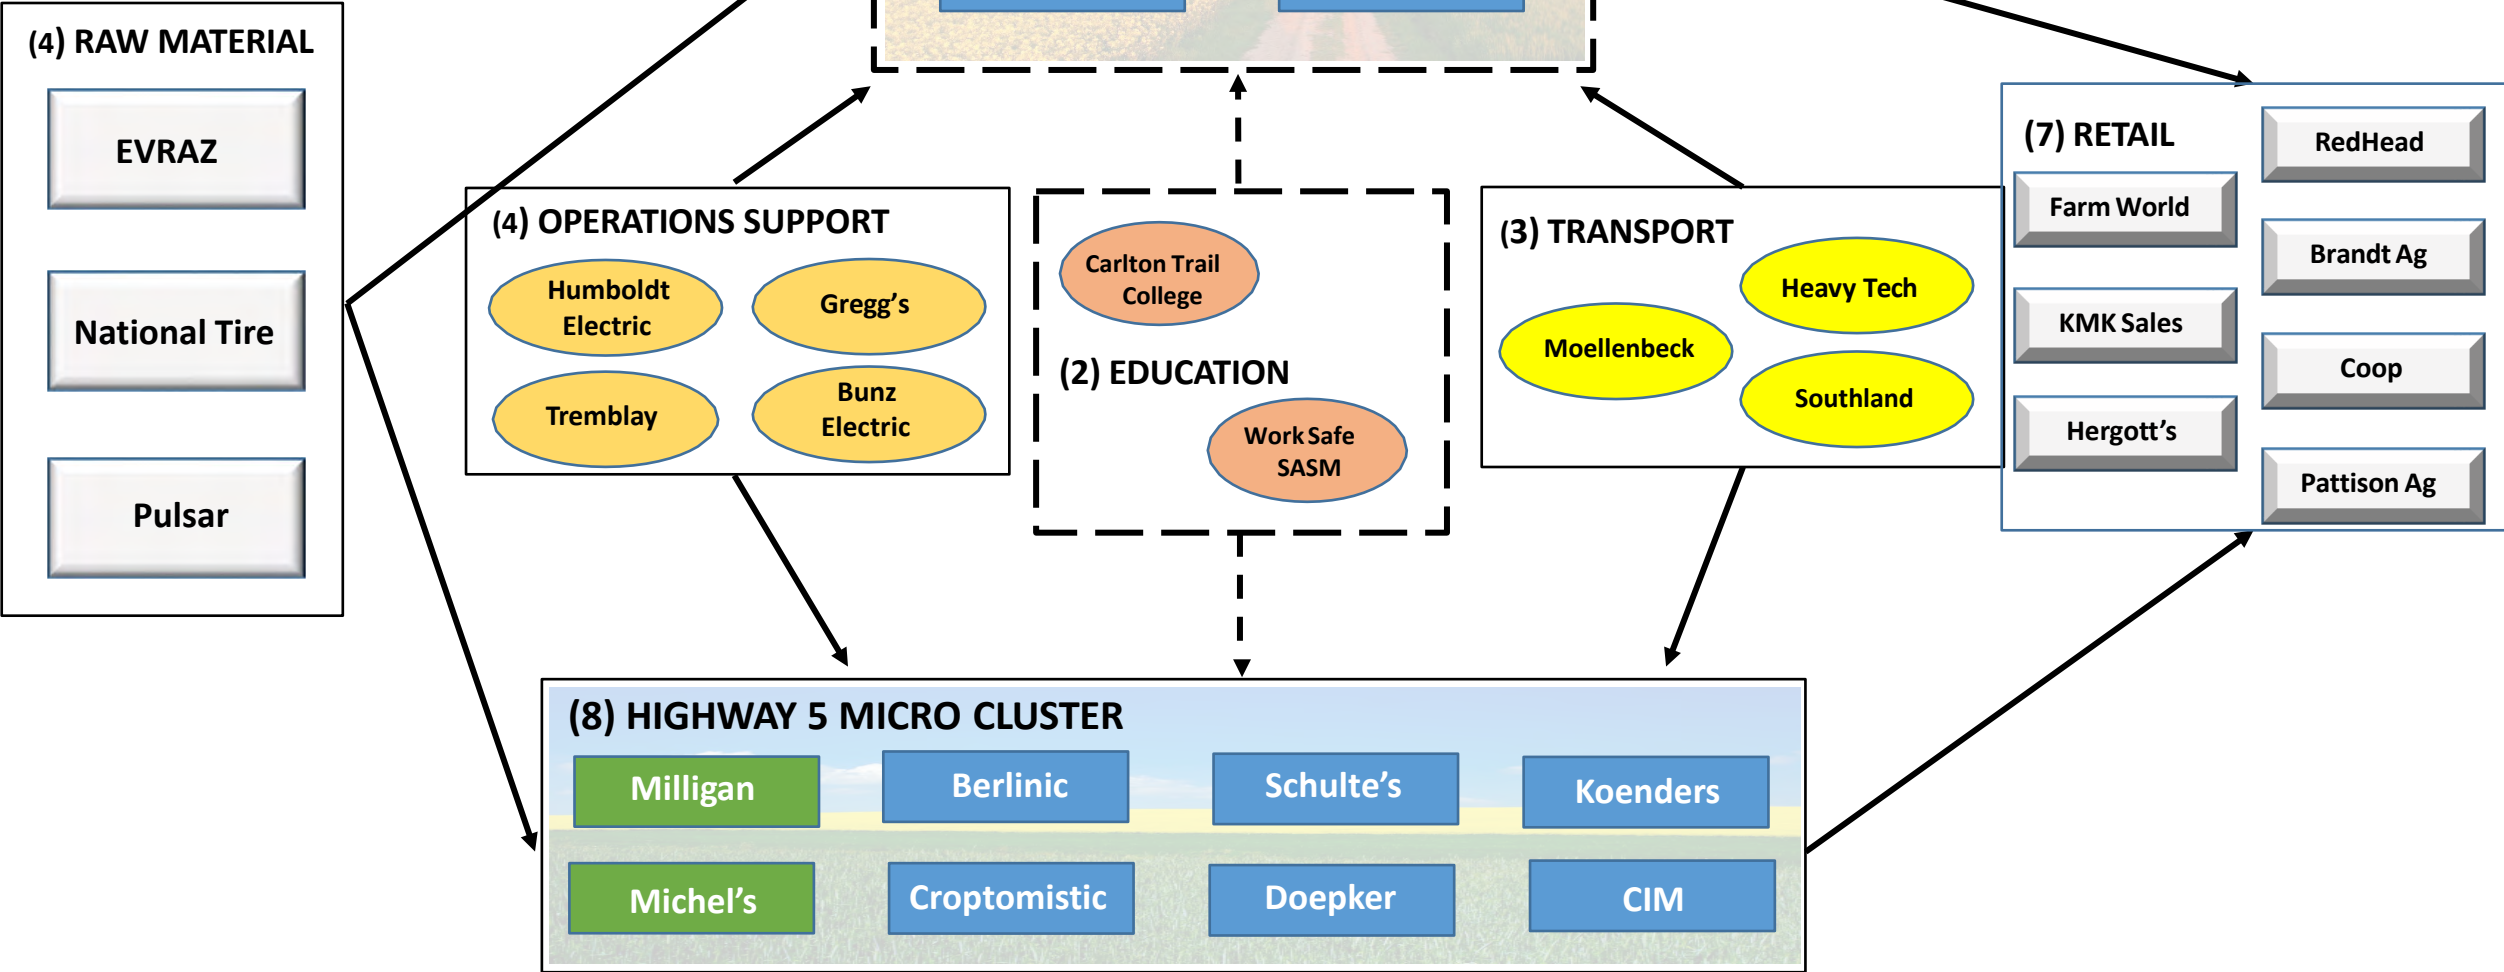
(4) RAW MATERIAL

EVRAZ

National Tire

Pulsar

(4) OPERATIONS SUPPORT

Humboldt Electric

Gregg's

Tremblay

Bunz Electric

Carlton Trail College

(2) EDUCATION

Work Safe SASM

(3) TRANSPORT

Heavy Tech

Moellenbeck

Southland

(7) RETAIL

RedHead

Farm World

Brandt Ag

KMK Sales

Coop

Hergott's

Pattison Ag

(8) HIGHWAY 5 MICRO CLUSTER

Milligan

Berlinic

Schulte's

Koenders

Michel's

Croptomistic

Doepker

CIM